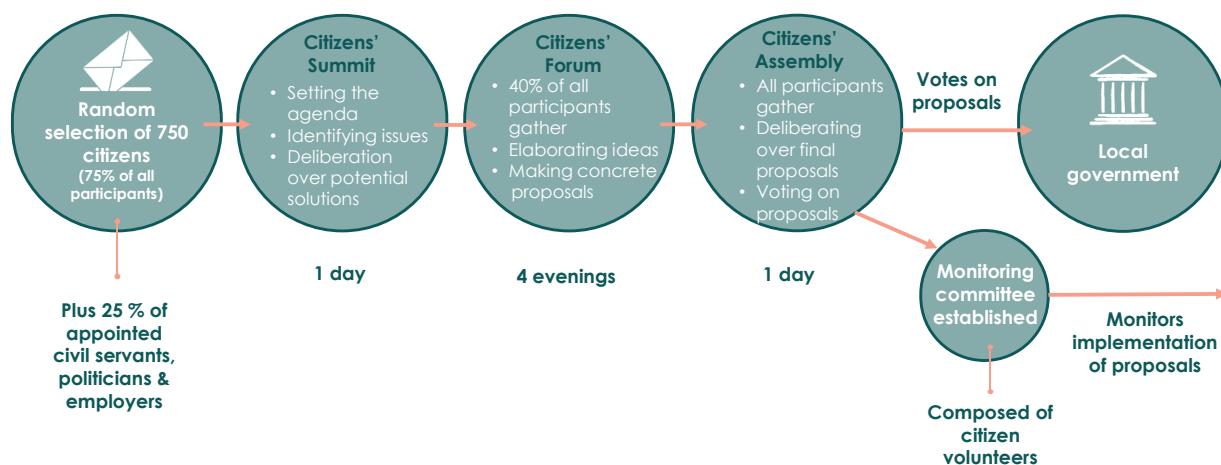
Random selection of 750 citizens
(75% of all participants)

Plus 25 % of appointed civil servants, politicians & employers

Citizens' Summit
• Setting the agenda
• Identifying issues
• Deliberation over potential solutions

1 day

Citizens' Forum
• 40% of all participants gather
• Elaborating ideas
• Making concrete proposals

4 evenings

Citizens' Assembly
• All participants gather
• Deliberating over final proposals
• Voting on proposals

1 day

Votes on proposals

Local government

Monitoring committee established

Composed of citizen volunteers

Monitors implementation of proposals